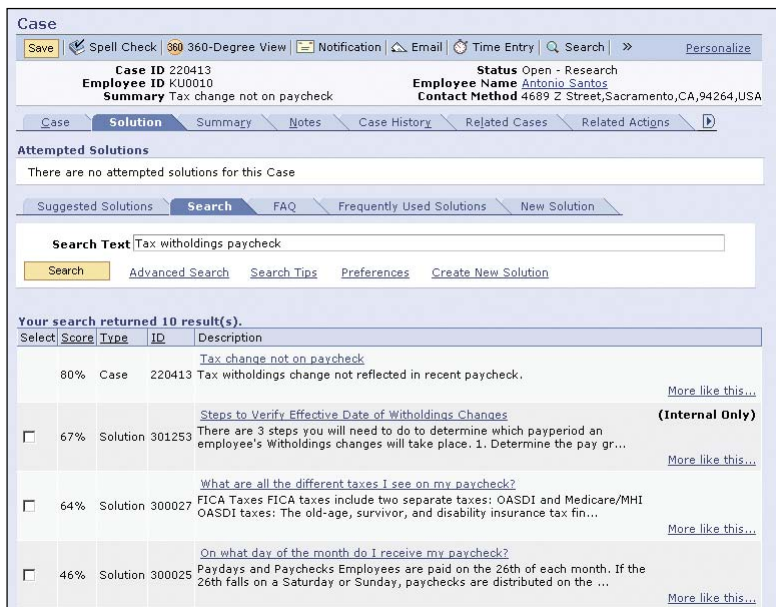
Case

Save | Spell Check | 360 360-Degree View | Notification | Email | Time Entry | Search | » Personalize

Case ID 220413
Employee ID KU0010
Summary Tax change not on paycheck
Status Open - Research
Employee Name Antonio Santos
Contact Method 4689 Z Street,Sacramento,CA,94264,USA

Case | Solution | Summary | Notes | Case History | Related Cases | Related Actions

Attempted Solutions

There are no attempted solutions for this Case

Suggested Solutions | Search | FAQ | Frequently Used Solutions | New Solution

Search Text Tax witholdings paycheck

Search | Advanced Search | Search Tips | Preferences | Create New Solution

Your search returned 10 result(s).

| Select | Score | Type | ID | Description |
|---|---|---|---|---|
| | 80% | Case | 220413 | Tax change not on paycheck Tax witholdings change not reflected in recent paycheck. More like this... |
| ☐ | 67% | Solution | 301253 | Steps to Verify Effective Date of Witholdings Changes (Internal Only) There are 3 steps you will need to do to determine which payperiod an employee's Witholdings changes will take place. 1. Determine the pay gr... More like this... |
| ☐ | 64% | Solution | 300027 | What are all the different taxes I see on my paycheck? FICA Taxes FICA taxes include two separate taxes: OASDI and Medicare/MHI OASDI taxes: The old-age, survivor, and disability insurance tax fin... More like this... |
| ☐ | 46% | Solution | 300025 | On what day of the month do I receive my paycheck? Paydays and Paychecks Employees are paid on the 26th of each month. If the 26th falls on a Saturday or Sunday, paychecks are distributed on the ... More like this... |